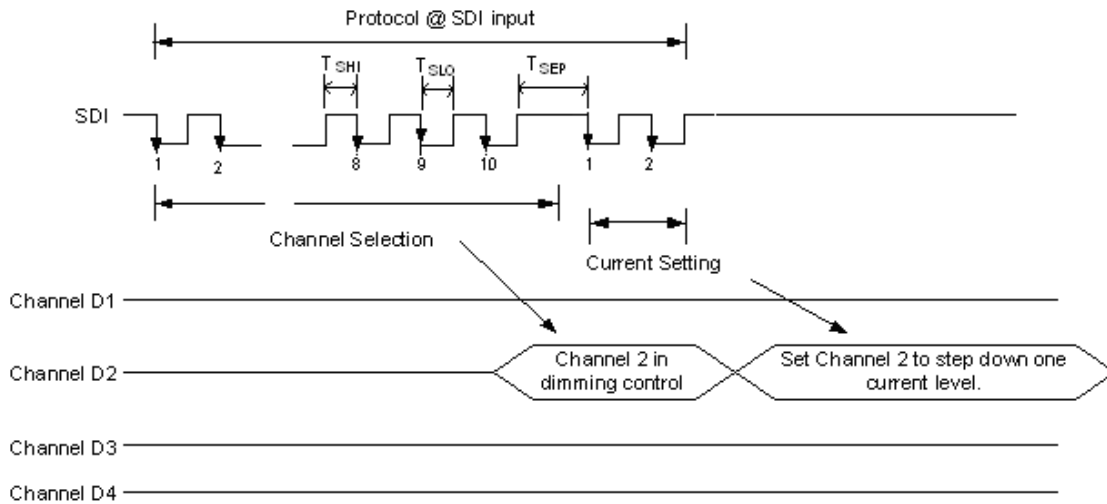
Protocol @ SDI input

$T_{SHI}$

$T_{SLO}$

$T_{SEP}$

SDI

1

2

8

9

10

1

2

Channel Selection

Current Setting

Channel D1

Channel D2

Channel 2 in dimming control

Set Channel 2 to step down one current level.

Channel D3

Channel D4